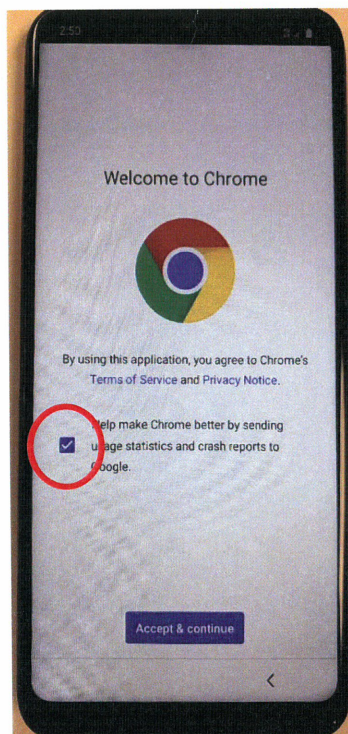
2:53

Welcome to Chrome

By using this application, you agree to Chrome's Terms of Service and Privacy Notice.

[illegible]elp make Chrome better by sending u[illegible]age statistics and crash reports to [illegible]oogle.

Accept & continue

<